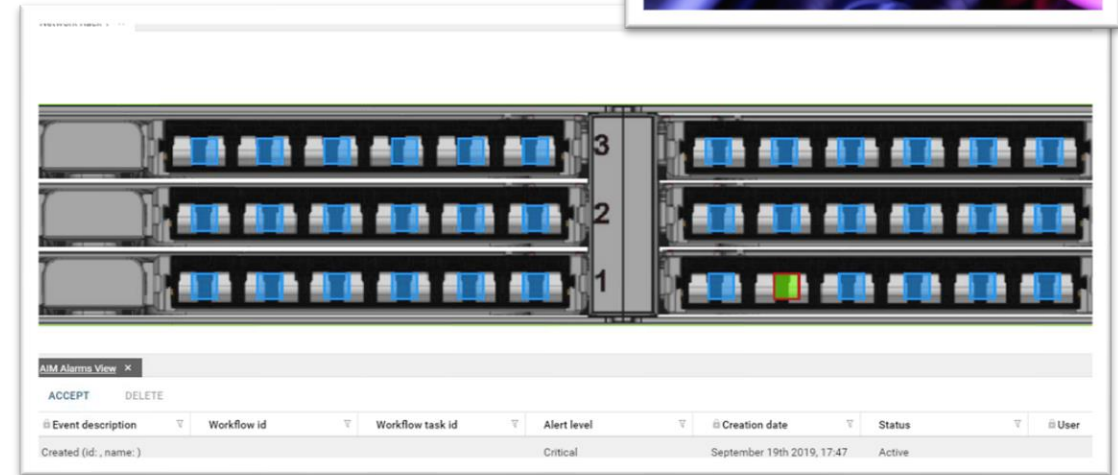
Network Rack 1

3

2

1

AIM Alarms View ×

ACCEPT DELETE

| Event description | Workflow id | Workflow task id | Alert level | Creation date | Status | User |
|---|---|---|---|---|---|---|
| Created (id: , name: ) | | | Critical | September 19th 2019, 17:47 | Active | |